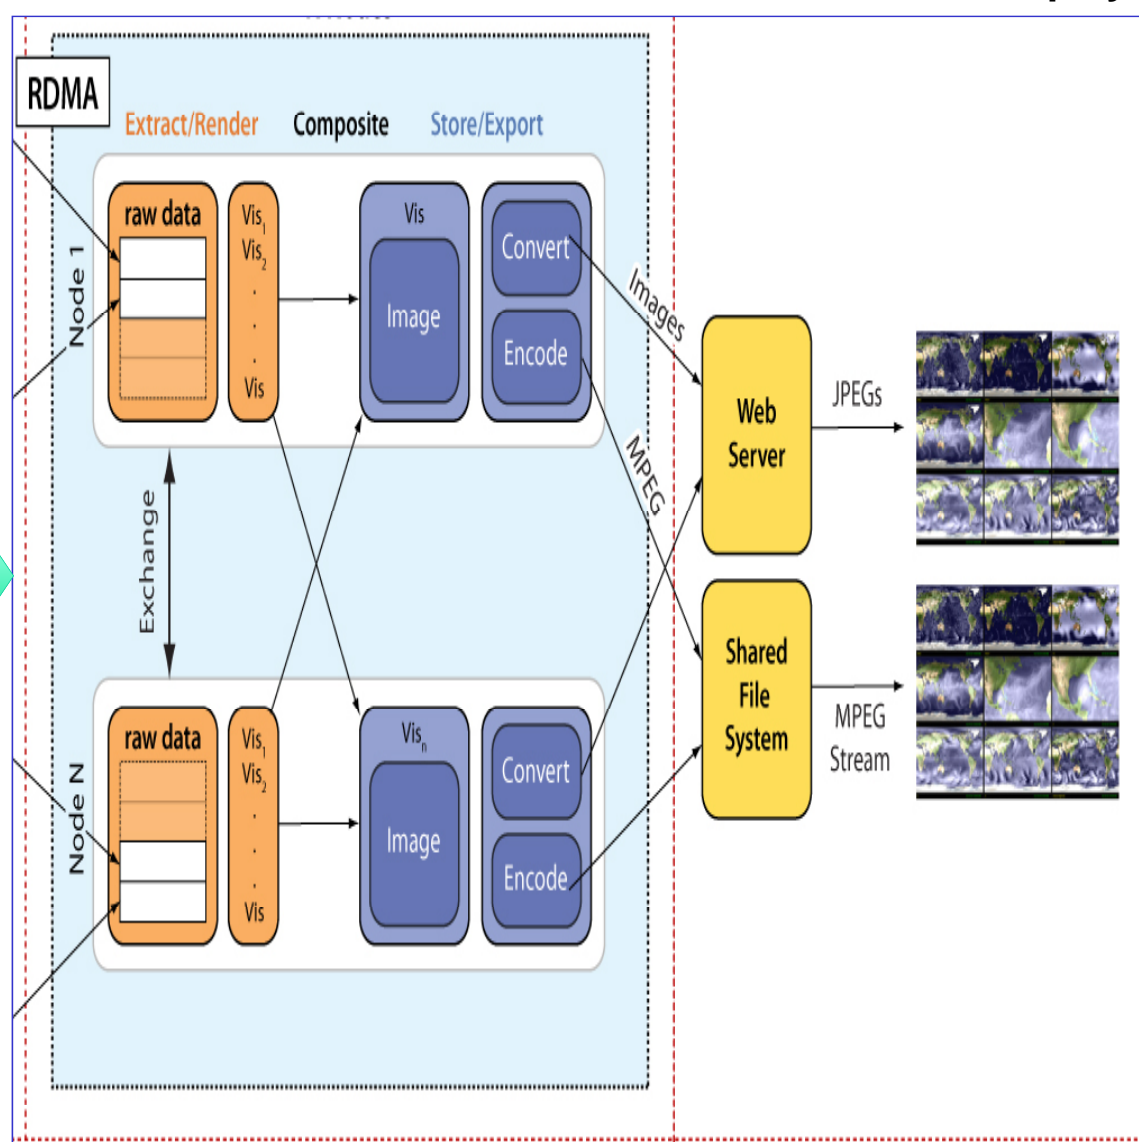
RDMA

Extract/Render
Composite
Store/Export

Node 1

raw data

$Vis_1$
$Vis_2$
.
.
.
Vis

Vis

Image

Convert

Encode

Images

MPEG

Exchange

Node N

raw data

$Vis_1$
$Vis_2$
.
.
.
Vis

$Vis_n$

Image

Convert

Encode

Web Server

Shared File System

JPEGs

MPEG Stream